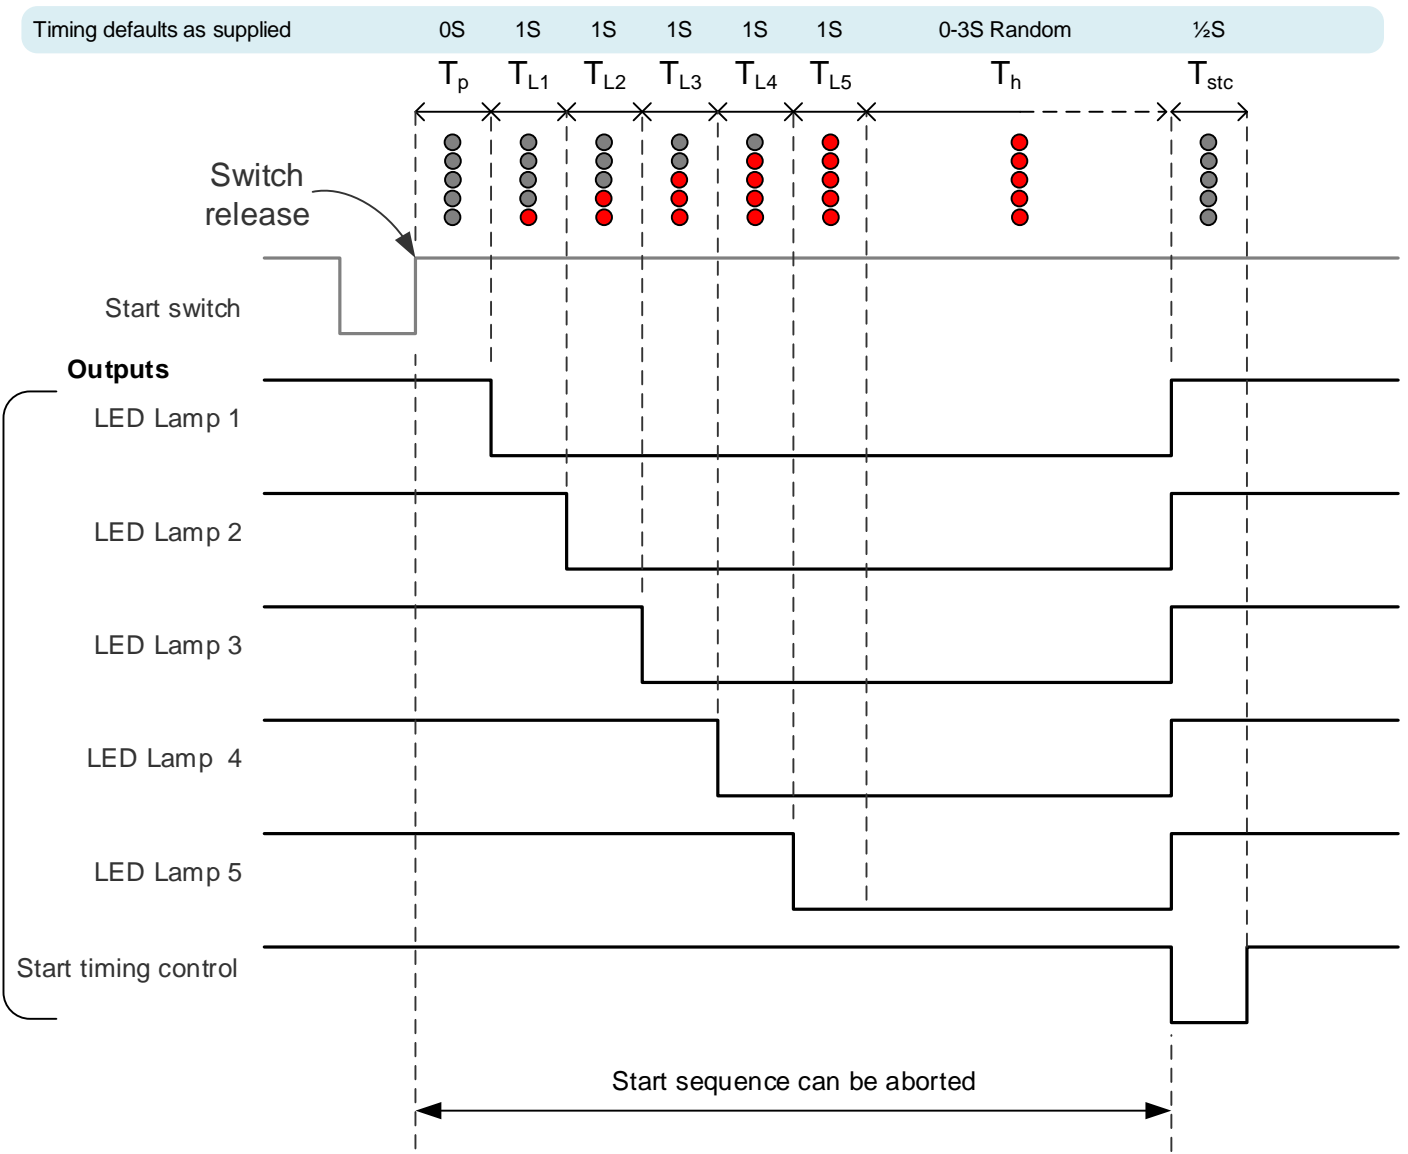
Timing defaults as supplied 0S 1S 1S 1S 1S 1S 0-3S Random ½S

$T_p$ $T_{L1}$ $T_{L2}$ $T_{L3}$ $T_{L4}$ $T_{L5}$ $T_h$ $T_{stc}$

Switch release

Start switch

Outputs

LED Lamp 1

LED Lamp 2

LED Lamp 3

LED Lamp 4

LED Lamp 5

Start timing control

Start sequence can be aborted